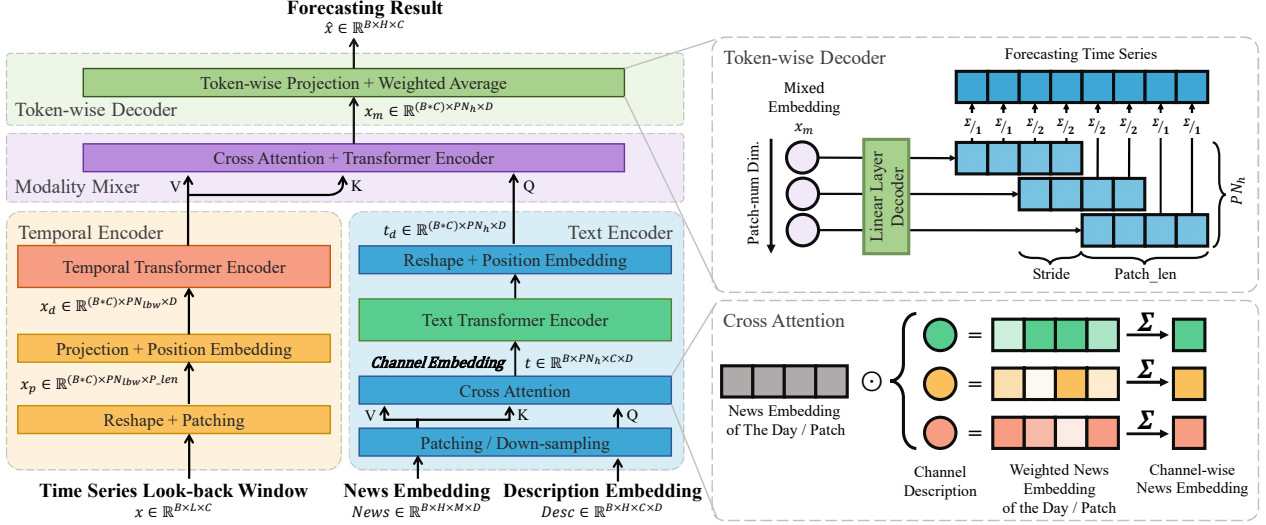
Forecasting Result
$\hat{x} \in \mathbb{R}^{B \times H \times C}$

Token-wise Projection + Weighted Average
Token-wise Decoder
$x_m \in \mathbb{R}^{(B*C) \times PN_h \times D}$

Cross Attention + Transformer Encoder
Modality Mixer
V
K
Q

Temporal Encoder
Temporal Transformer Encoder
$x_d \in \mathbb{R}^{(B*C) \times PN_{lbw} \times D}$
Projection + Position Embedding
$x_p \in \mathbb{R}^{(B*C) \times PN_{lbw} \times P\_len}$
Reshape + Patching
Time Series Look-back Window
$x \in \mathbb{R}^{B \times L \times C}$

$t_d \in \mathbb{R}^{(B*C) \times PN_h \times D}$
Text Encoder
Reshape + Position Embedding
Text Transformer Encoder
Channel Embedding
$t \in \mathbb{R}^{B \times PN_h \times C \times D}$
Cross Attention
V
K
Q
Patching / Down-sampling
News Embedding
$News \in \mathbb{R}^{B \times H \times M \times D}$
Description Embedding
$Desc \in \mathbb{R}^{B \times H \times C \times D}$

Token-wise Decoder
Forecasting Time Series
Mixed Embedding
$x_m$
$\Sigma/_1$ $\Sigma/_1$ $\Sigma/_2$ $\Sigma/_2$ $\Sigma/_2$ $\Sigma/_2$ $\Sigma/_1$ $\Sigma/_1$
Patch-num Dim.
Linear Layer Decoder
$PN_h$
Stride
Patch_len

Cross Attention
=
=
=
$\Sigma$
$\Sigma$
$\Sigma$
$\odot$
News Embedding of The Day / Patch
Channel Description
Weighted News Embedding of the Day / Patch
Channel-wise News Embedding